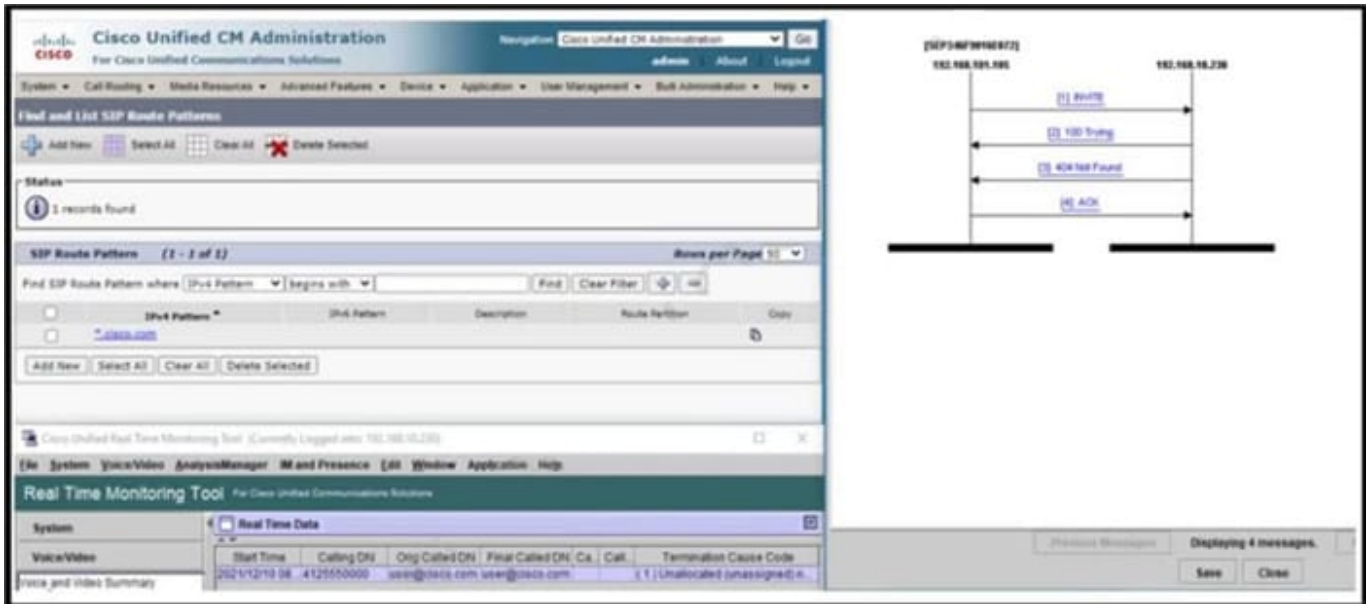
Cisco Unified CM Administration
For Cisco Unified Communications Solutions
Navigation Cisco Unified CM Administration Go
admin About Logout

System ▾ Call Routing ▾ Media Resources ▾ Advanced Features ▾ Device ▾ Application ▾ User Management ▾ Bulk Administration ▾ Help ▾

Find and List SIP Route Patterns

Add New Select All Clear All Delete Selected

Status
1 records found

SIP Route Pattern (1 - 1 of 1) Rows per Page 50

Find SIP Route Pattern where IPv4 Pattern begins with Find Clear Filter

| | IPv4 Pattern | IPv6 Pattern | Description | Route Partition | Copy |
|---|---|---|---|---|---|
| | *.cisco.com | | | | |

Add New Select All Clear All Delete Selected

Cisco Unified Real Time Monitoring Tool (Currently Logged into: 192.168.10.230)

File System Voice/Video AnalysisManager IM and Presence Edit Window Application Help

Real Time Monitoring Tool For Cisco Unified Communications Solutions

System
Voice/Video
Voice and Video Summary

Real Time Data

| Start Time | Calling DN | Orig Called DN | Final Called DN | Ca.. | Call.. | Termination Cause Code |
|---|---|---|---|---|---|---|
| 2021/12/10 08.. | 4125550000 | user@cisco.com | user@cisco.com | | | ( 1 ) Unallocated (unassigned) n... |

[SEP346F90160972]
192.168.101.105
192.168.10.230
[1] INVITE
[2] 100 Trying
[3] 404 Not Found
[4] ACK

Previous Messages
Displaying 4 messages.
Save Close